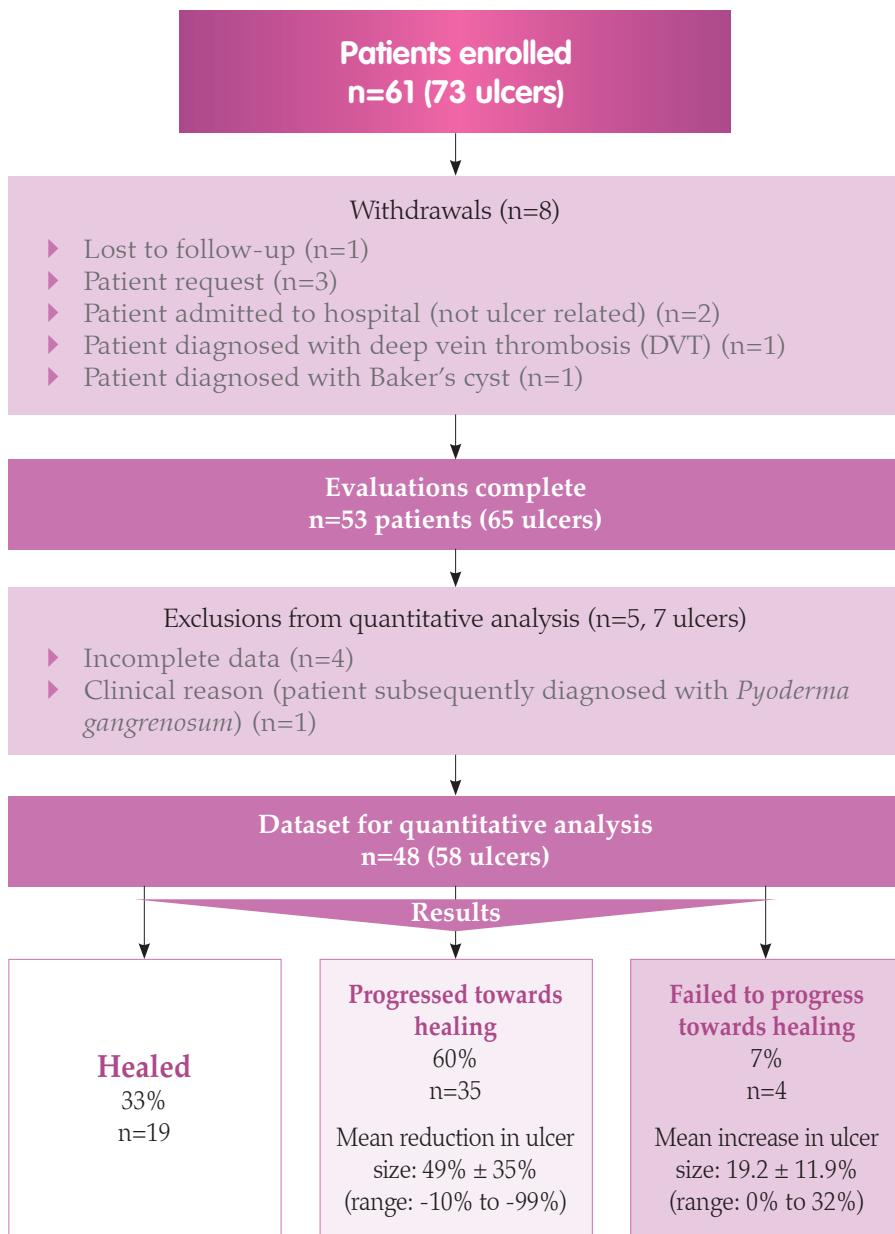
Patients enrolled
n=61 (73 ulcers)

Withdrawals (n=8)
Lost to follow-up (n=1)
Patient request (n=3)
Patient admitted to hospital (not ulcer related) (n=2)
Patient diagnosed with deep vein thrombosis (DVT) (n=1)
Patient diagnosed with Baker's cyst (n=1)

Evaluations complete
n=53 patients (65 ulcers)

Exclusions from quantitative analysis (n=5, 7 ulcers)
Incomplete data (n=4)
Clinical reason (patient subsequently diagnosed with *Pyoderma gangrenosum*) (n=1)

Dataset for quantitative analysis
n=48 (58 ulcers)

Results

Healed
33%
n=19

Progressed towards healing
60%
n=35
Mean reduction in ulcer size: 49% ± 35% (range: -10% to -99%)

Failed to progress towards healing
7%
n=4
Mean increase in ulcer size: 19.2 ± 11.9% (range: 0% to 32%)